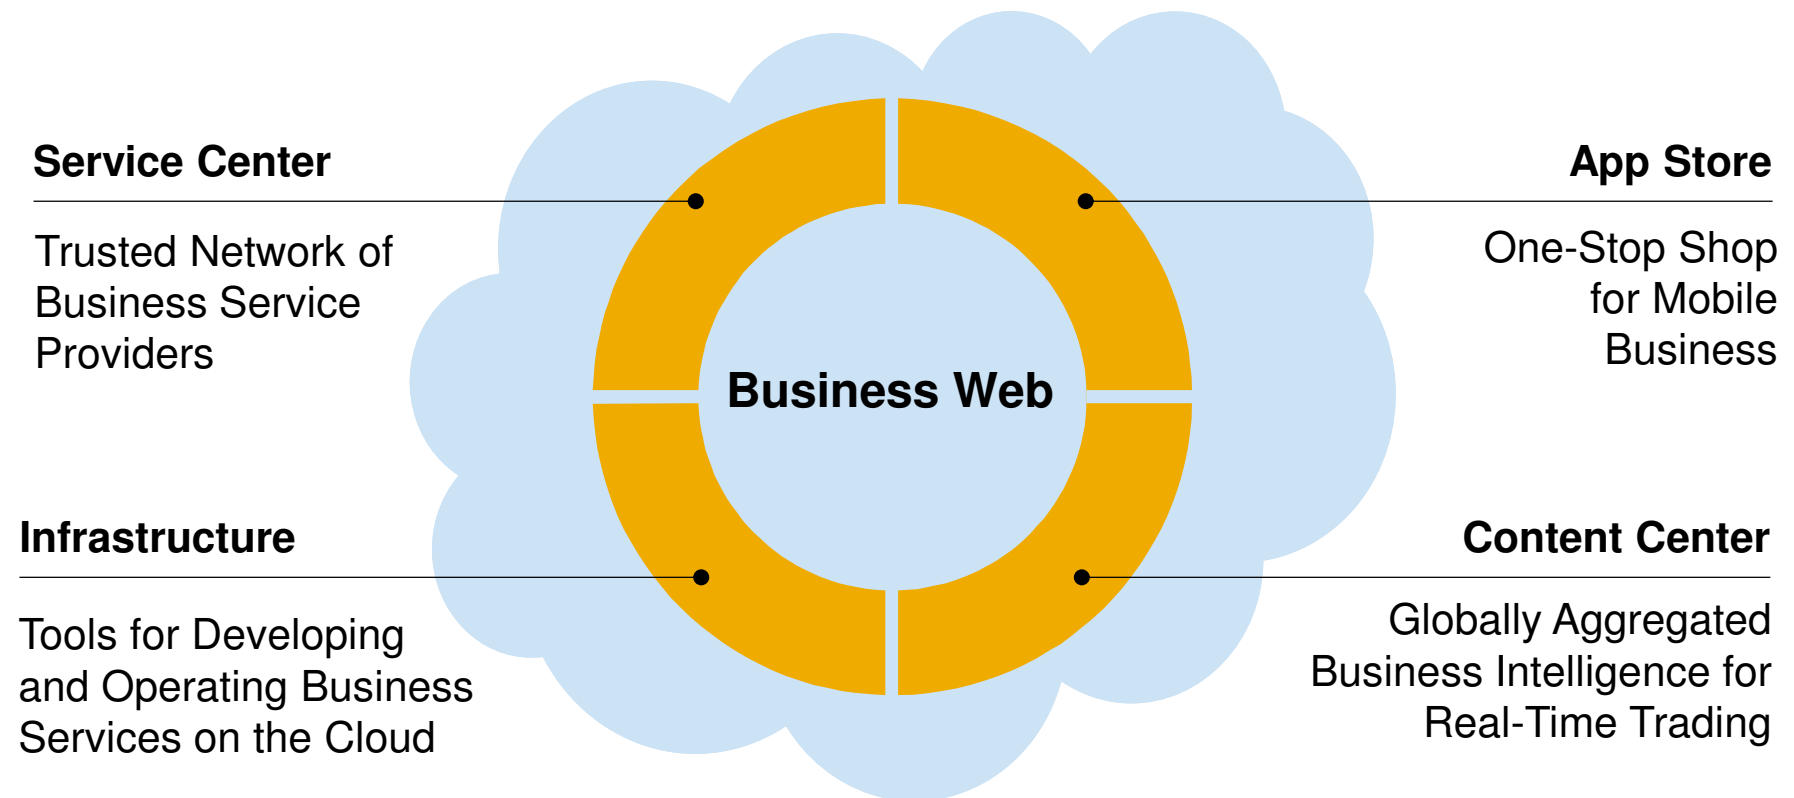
Service Center

Trusted Network of Business Service Providers

App Store

One-Stop Shop for Mobile Business

Business Web

Infrastructure

Tools for Developing and Operating Business Services on the Cloud

Content Center

Globally Aggregated Business Intelligence for Real-Time Trading